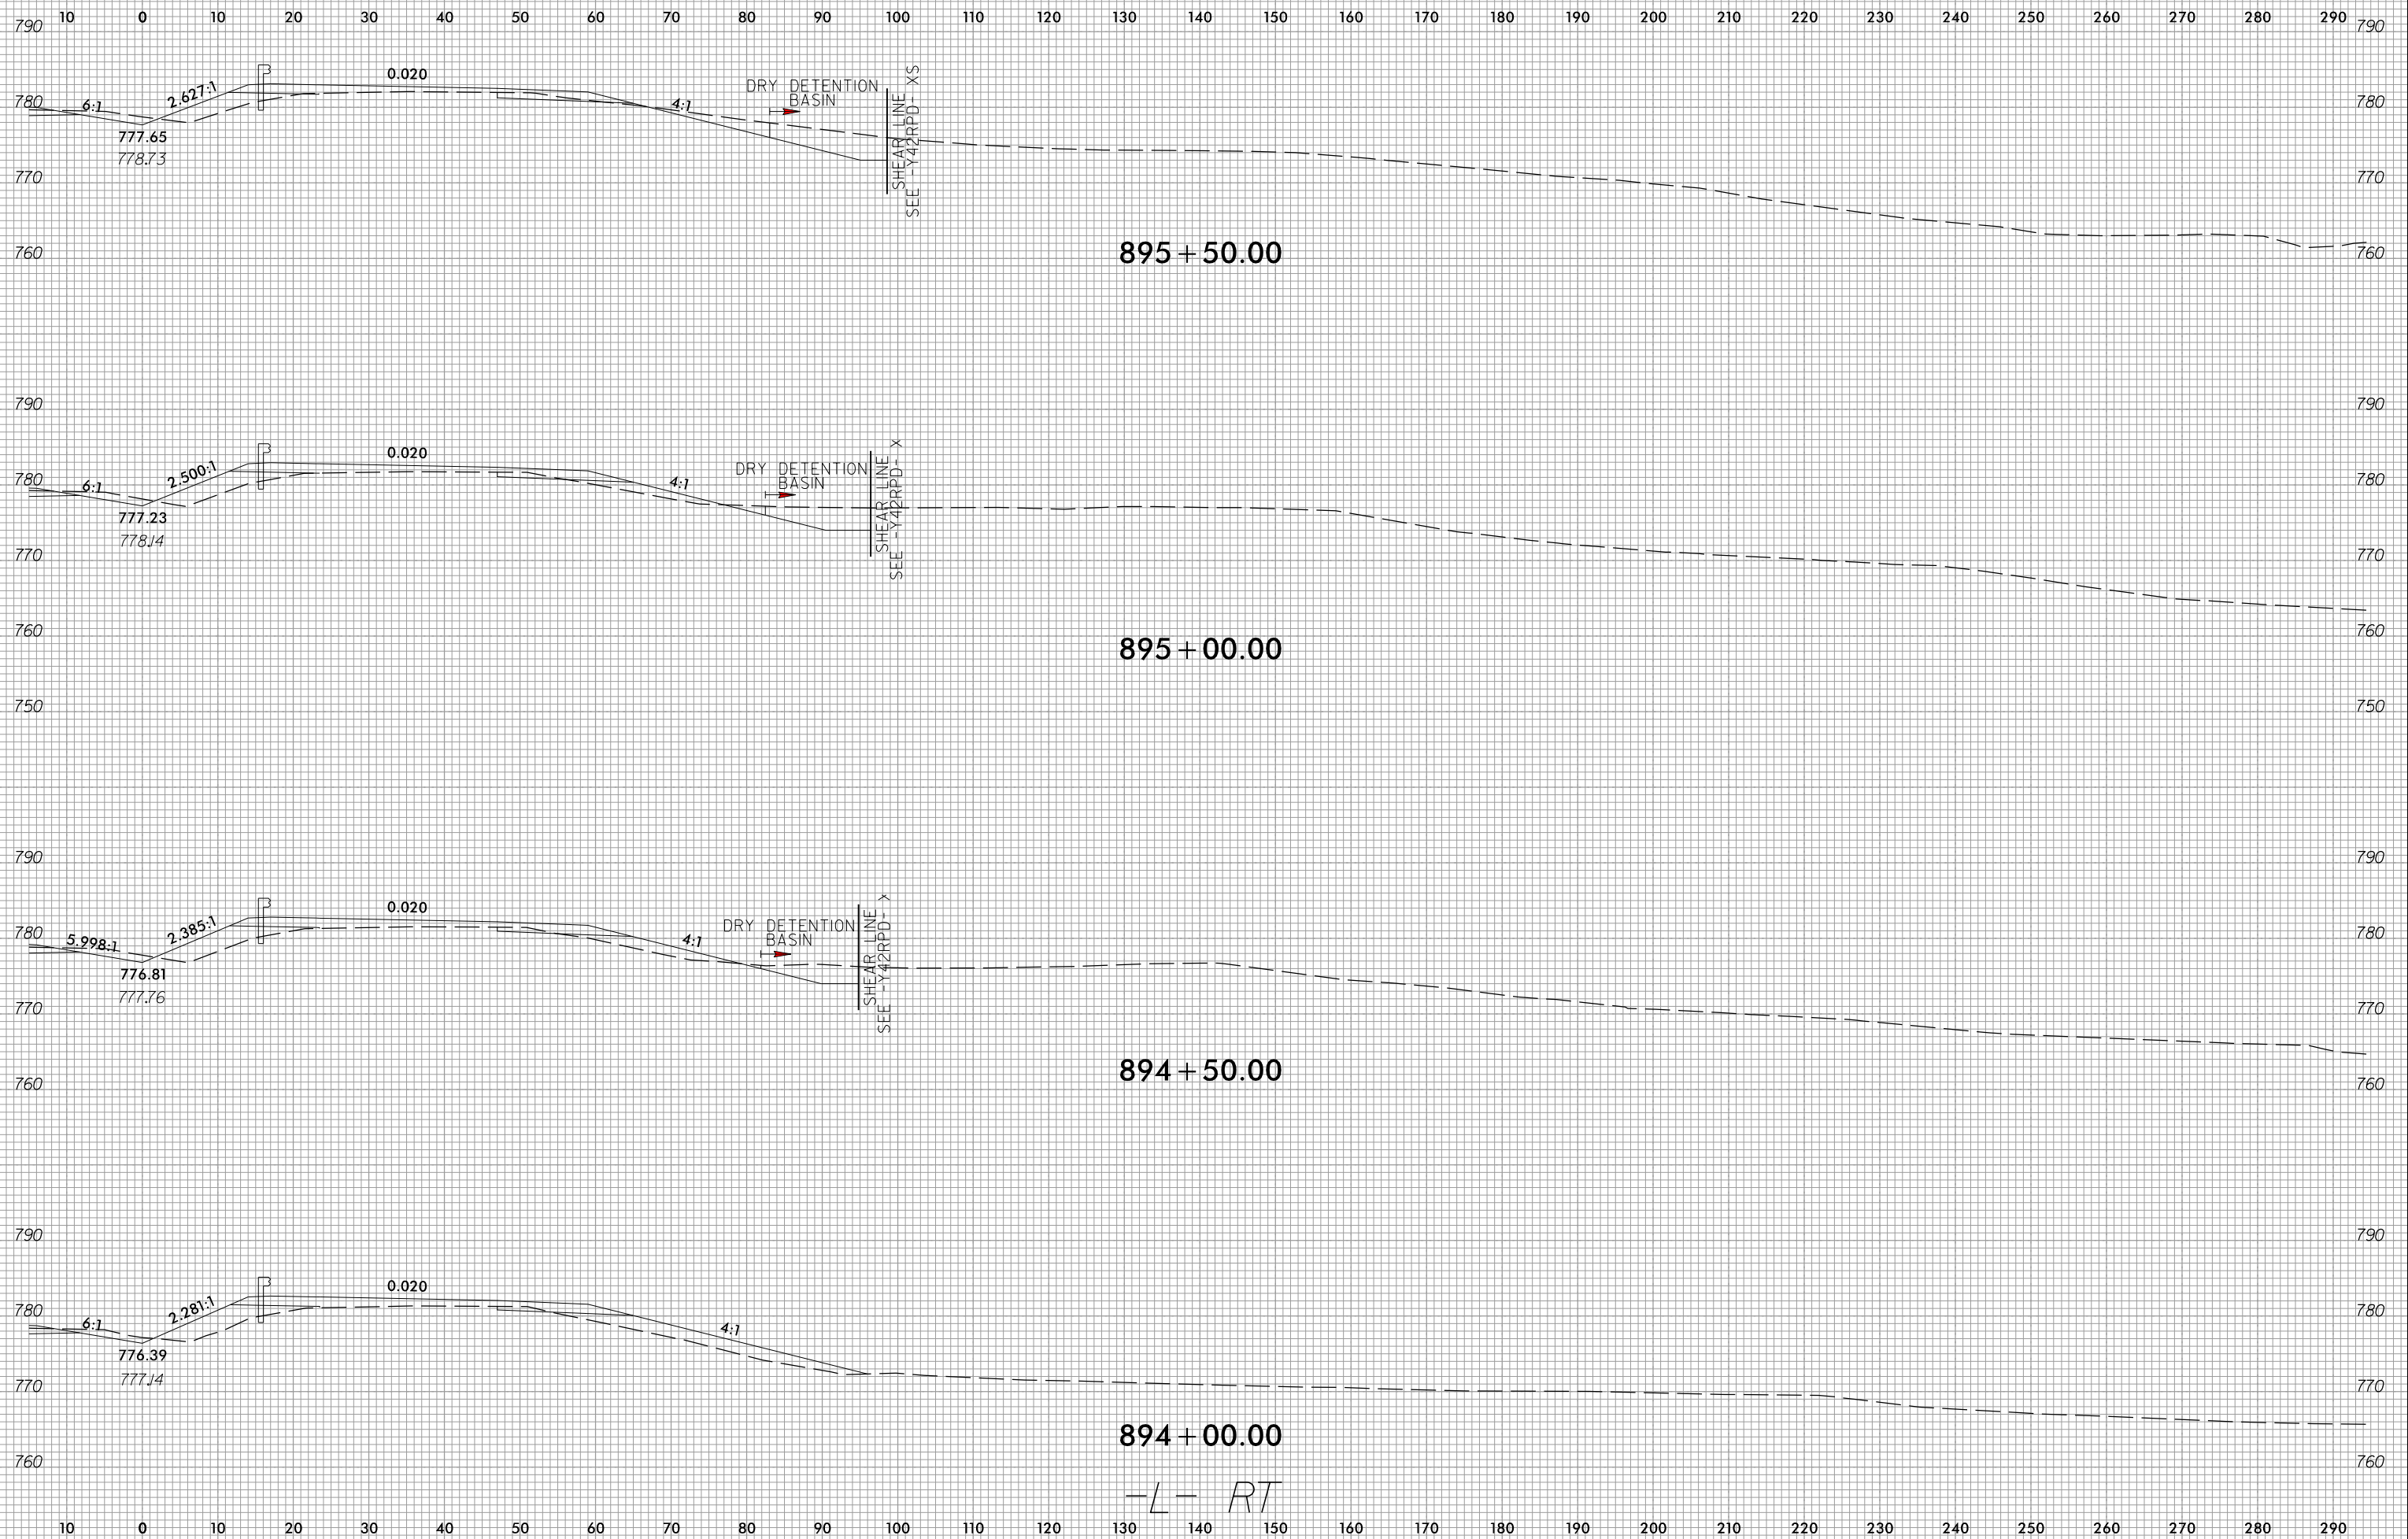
790 10 0 10 20 30 40 50 60 70 80 90 100 110 120 130 140 150 160 170 180 190 200 210 220 230 240 250 260 270 280 290 790

780 6:1 2.627:1 0.020 4:1 DRY DETENTION BASIN SHEAR LINE SEE -Y42RPD- XS 780
777.65
778.73
770 770
760 760

895+50.00

790 790
780 6:1 2.500:1 0.020 4:1 DRY DETENTION BASIN SHEAR LINE SEE -Y42RPD- X 780
777.23
778.14
770 770
760 760

895+00.00

750 750

790 790
780 5.998:1 2.385:1 0.020 4:1 DRY DETENTION BASIN SHEAR LINE SEE -Y42RPD- X 780
776.81
777.76
770 770
760 760

894+50.00

790 790
780 6:1 2.281:1 0.020 4:1 780
776.39
777.14
770 770

894+00.00

760 760

-L- RT

10 0 10 20 30 40 50 60 70 80 90 100 110 120 130 140 150 160 170 180 190 200 210 220 230 240 250 260 270 280 290